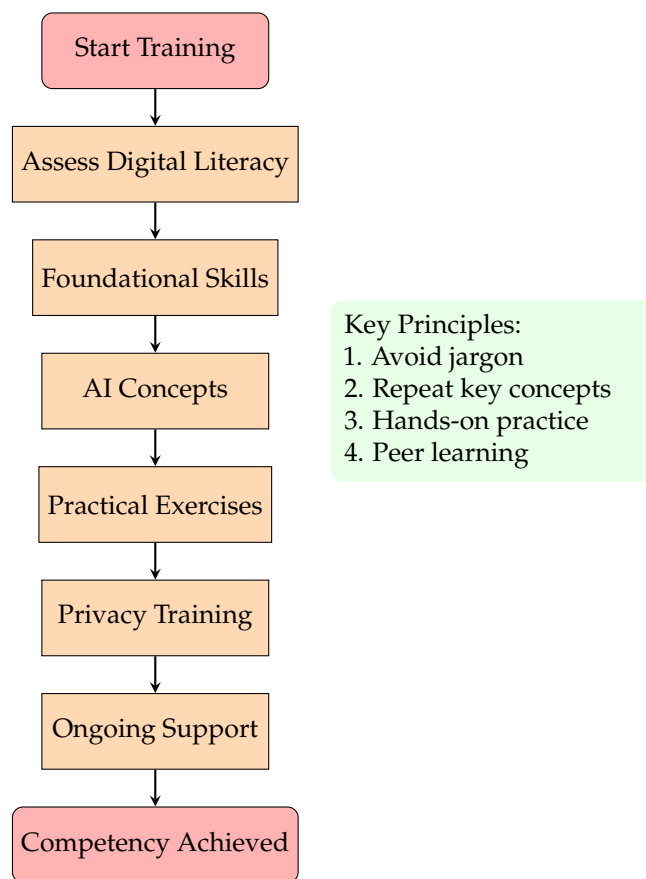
Start Training

Assess Digital Literacy

Foundational Skills

AI Concepts

Practical Exercises

Privacy Training

Ongoing Support

Competency Achieved

Key Principles:
1. Avoid jargon
2. Repeat key concepts
3. Hands-on practice
4. Peer learning